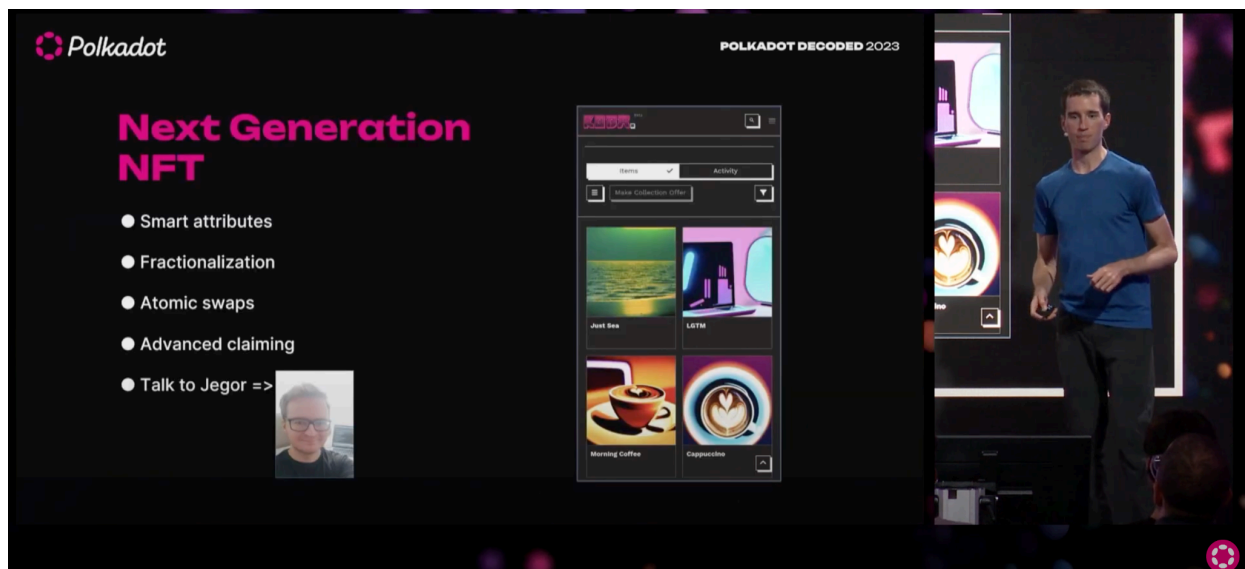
Polkadot

POLKADOT DECODED 2023

Next Generation NFT

● Smart attributes

● Fractionalization

● Atomic swaps

● Advanced claiming

● Talk to Jegor =>

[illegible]

Items

Activity

Make Collection Offer

Just Sea

LGTM

Morning Coffee

Cappuccino

ino